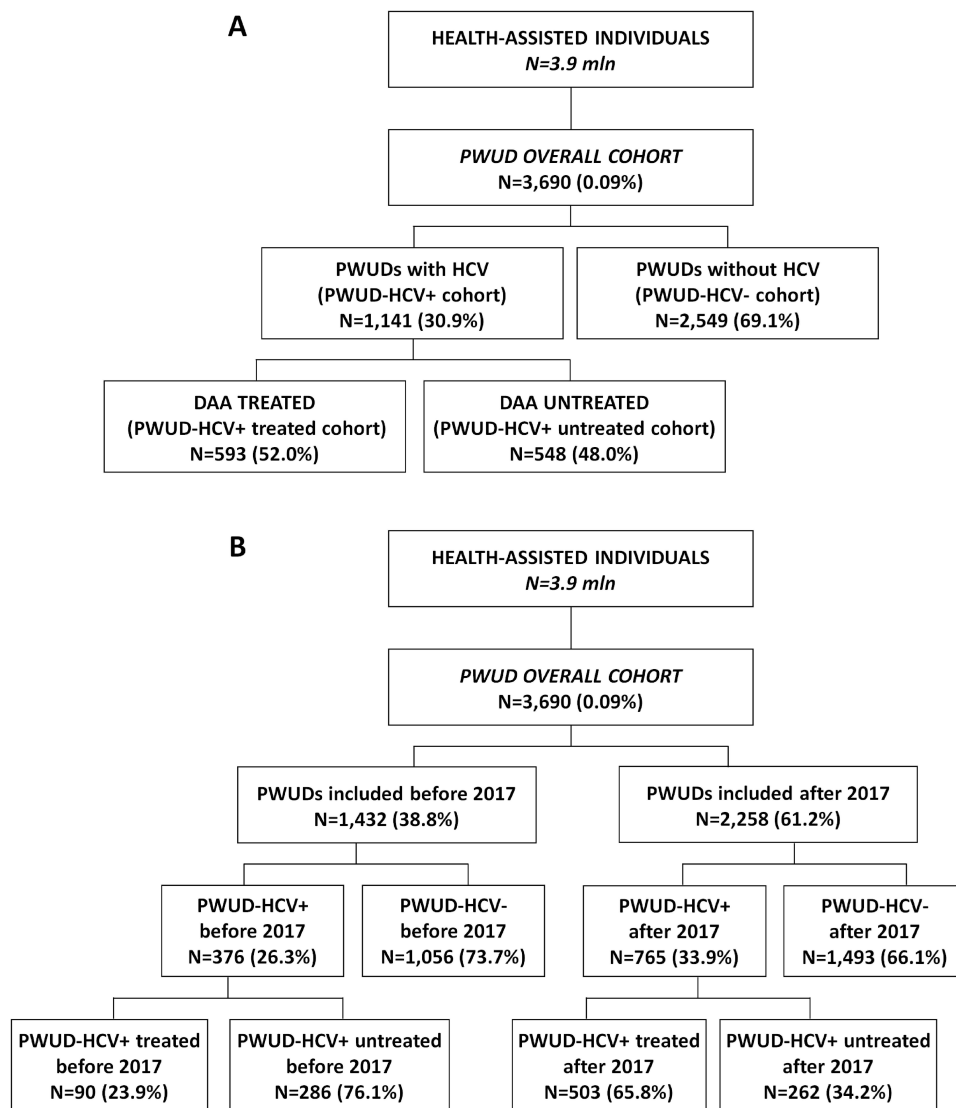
A

HEALTH-ASSISTED INDIVIDUALS
*N=3.9 mln*

*PWUD OVERALL COHORT*
N=3,690 (0.09%)

PWUDs with HCV
(PWUD-HCV+ cohort)
N=1,141 (30.9%)

PWUDs without HCV
(PWUD-HCV- cohort)
N=2,549 (69.1%)

DAA TREATED
(PWUD-HCV+ treated cohort)
N=593 (52.0%)

DAA UNTREATED
(PWUD-HCV+ untreated cohort)
N=548 (48.0%)

B

HEALTH-ASSISTED INDIVIDUALS
*N=3.9 mln*

*PWUD OVERALL COHORT*
N=3,690 (0.09%)

PWUDs included before 2017
N=1,432 (38.8%)

PWUDs included after 2017
N=2,258 (61.2%)

PWUD-HCV+
before 2017
N=376 (26.3%)

PWUD-HCV-
before 2017
N=1,056 (73.7%)

PWUD-HCV+
after 2017
N=765 (33.9%)

PWUD-HCV-
after 2017
N=1,493 (66.1%)

PWUD-HCV+ treated
before 2017
N=90 (23.9%)

PWUD-HCV+ untreated
before 2017
N=286 (76.1%)

PWUD-HCV+ treated
after 2017
N=503 (65.8%)

PWUD-HCV+ untreated
after 2017
N=262 (34.2%)